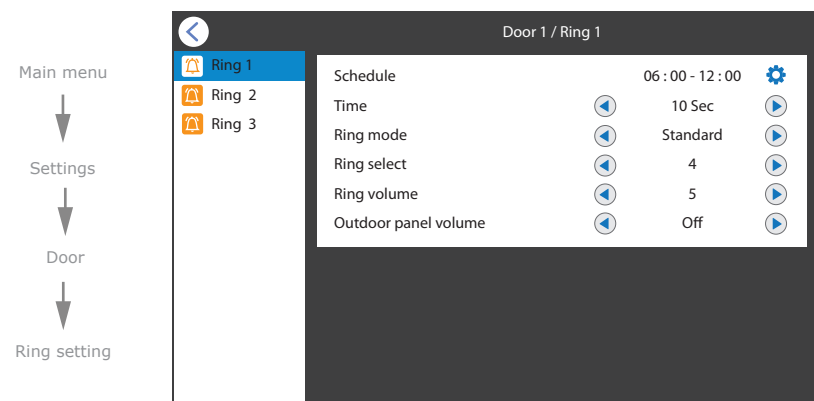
Main menu

Settings

Door

Ring setting

Door 1 / Ring 1

Ring 1
Ring 2
Ring 3

| | |
|---|---|
| Schedule | 06 : 00 - 12 : 00 |
| Time | 10 Sec |
| Ring mode | Standard |
| Ring select | 4 |
| Ring volume | 5 |
| Outdoor panel volume | Off |